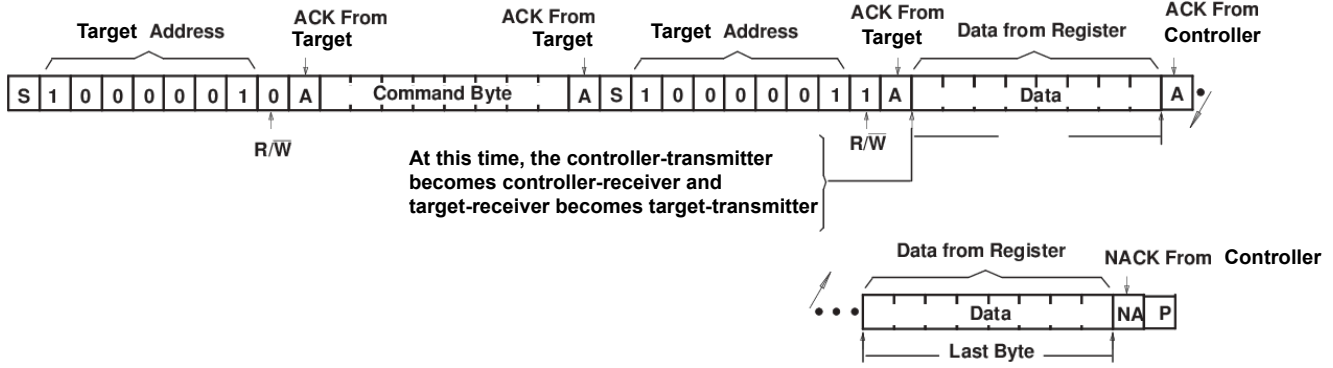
Target Address

ACK From Target

ACK From Target

Target Address

ACK From Target

Data from Register

ACK From Controller

| S | 1 | 0 | 0 | 0 | 0 | 0 | 1 | 0 | A | Command Byte | A | S | 1 | 0 | 0 | 0 | 0 | 0 | 1 | 1 | A | Data | A |
|---|---|---|---|---|---|---|---|---|---|---|---|---|---|---|---|---|---|---|---|---|---|---|---|

$R/\overline{W}$

$R/\overline{W}$

At this time, the controller-transmitter becomes controller-receiver and target-receiver becomes target-transmitter

Data from Register

NACK From Controller

| Data | NA | P |
|---|---|---|

Last Byte